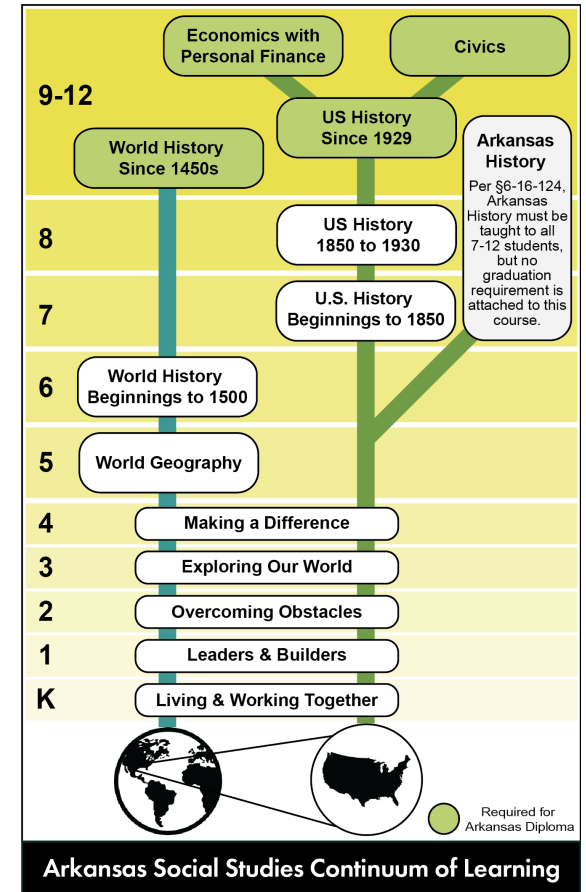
Economics with Personal Finance

Civics

9-12

US History Since 1929

World History Since 1450s

Arkansas History

Per §6-16-124, Arkansas History must be taught to all 7-12 students, but no graduation requirement is attached to this course.

8

US History 1850 to 1930

7

U.S. History Beginnings to 1850

6

World History Beginnings to 1500

5

World Geography

4

Making a Difference

3

Exploring Our World

2

Overcoming Obstacles

1

Leaders & Builders

K

Living & Working Together

Required for Arkansas Diploma

Arkansas Social Studies Continuum of Learning